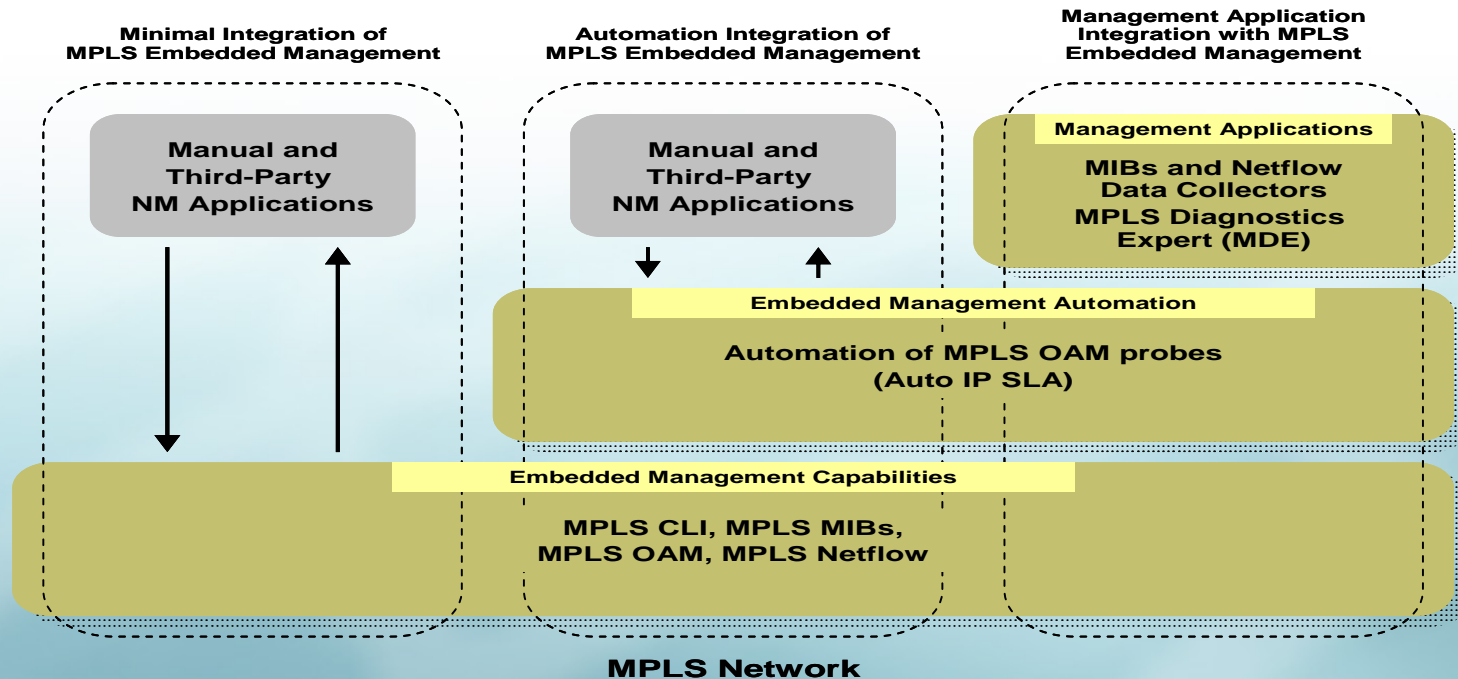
Minimal Integration of MPLS Embedded Management

Automation Integration of MPLS Embedded Management

Management Application Integration with MPLS Embedded Management

Manual and Third-Party NM Applications

Manual and Third-Party NM Applications

Management Applications

MIBs and Netflow Data Collectors

MPLS Diagnostics Expert (MDE)

Embedded Management Automation

Automation of MPLS OAM probes (Auto IP SLA)

Embedded Management Capabilities

MPLS CLI, MPLS MIBs, MPLS OAM, MPLS Netflow

MPLS Network